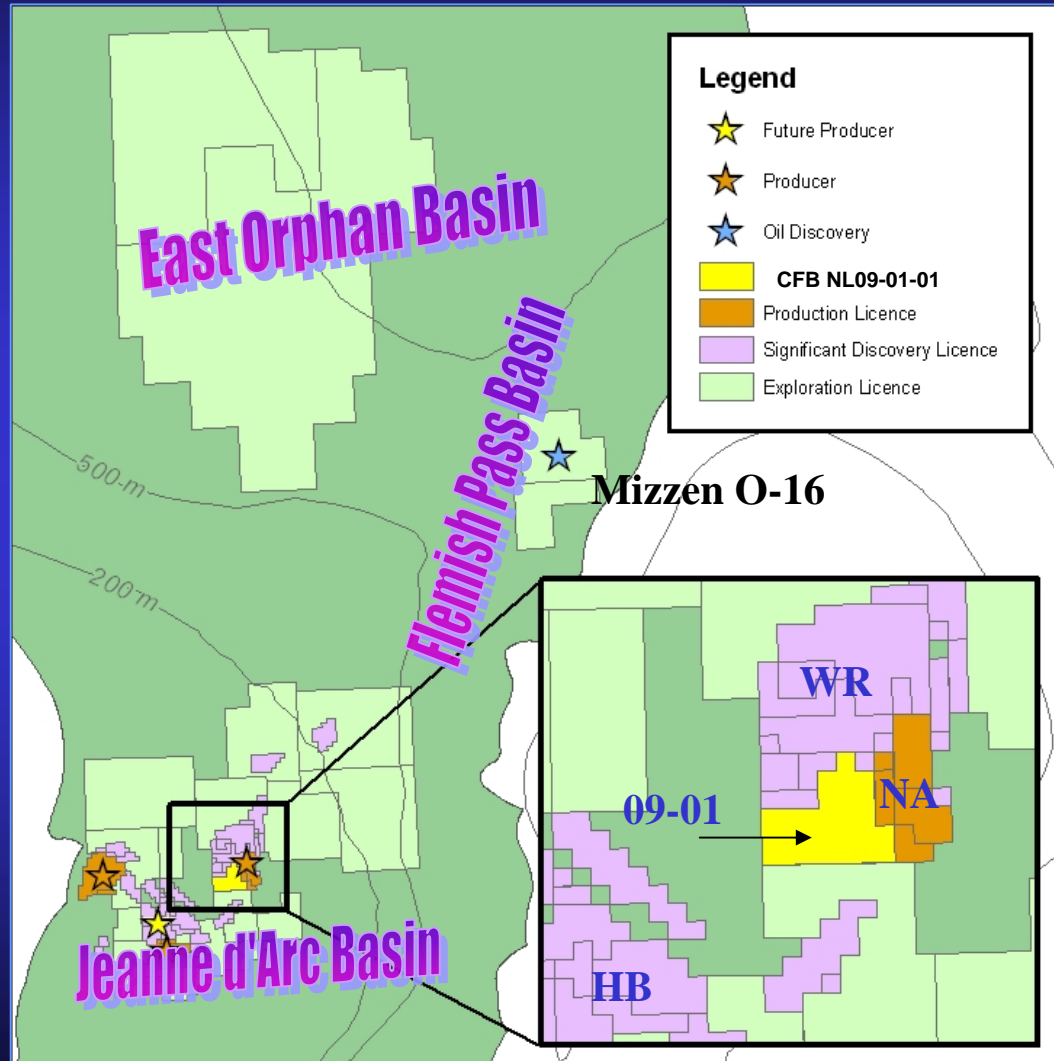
Legend
Future Producer
Producer
Oil Discovery
CFB NL09-01-01
Production Licence
Significant Discovery Licence
Exploration Licence

East Orphan Basin

Flemish Pass Basin

Mizzen O-16

500 m

200 m

WR

NA

09-01

HB

Jeanne d'Arc Basin